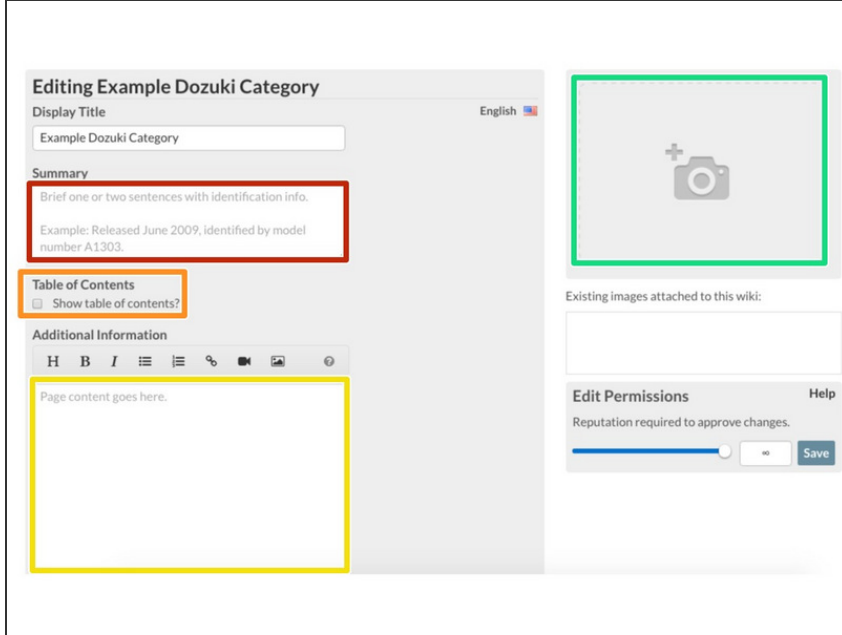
Editing Example Dozuki Category

Display Title

English

Example Dozuki Category

Summary

Brief one or two sentences with identification info.

Example: Released June 2009, identified by model number A1303.

Table of Contents

Show table of contents?

Additional Information

H B I

Page content goes here.

Existing images attached to this wiki:

Edit Permissions

Help

Reputation required to approve changes.

∞

Save